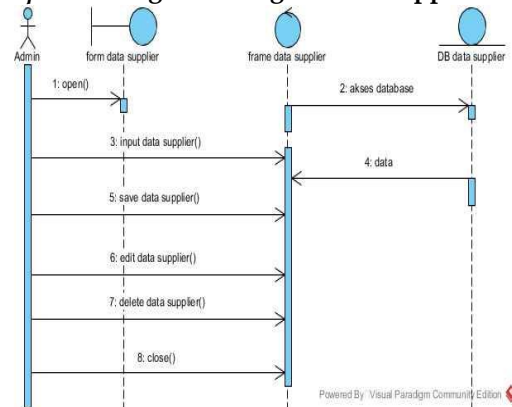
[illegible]

Admin

form data supplier

frame data supplier

DB data supplier

1: open()

2: akses database

3: input data supplier()

4: data

5: save data supplier()

6: edit data supplier()

7: delete data supplier()

8: close()

Powered By Visual Paradigm Community Edition